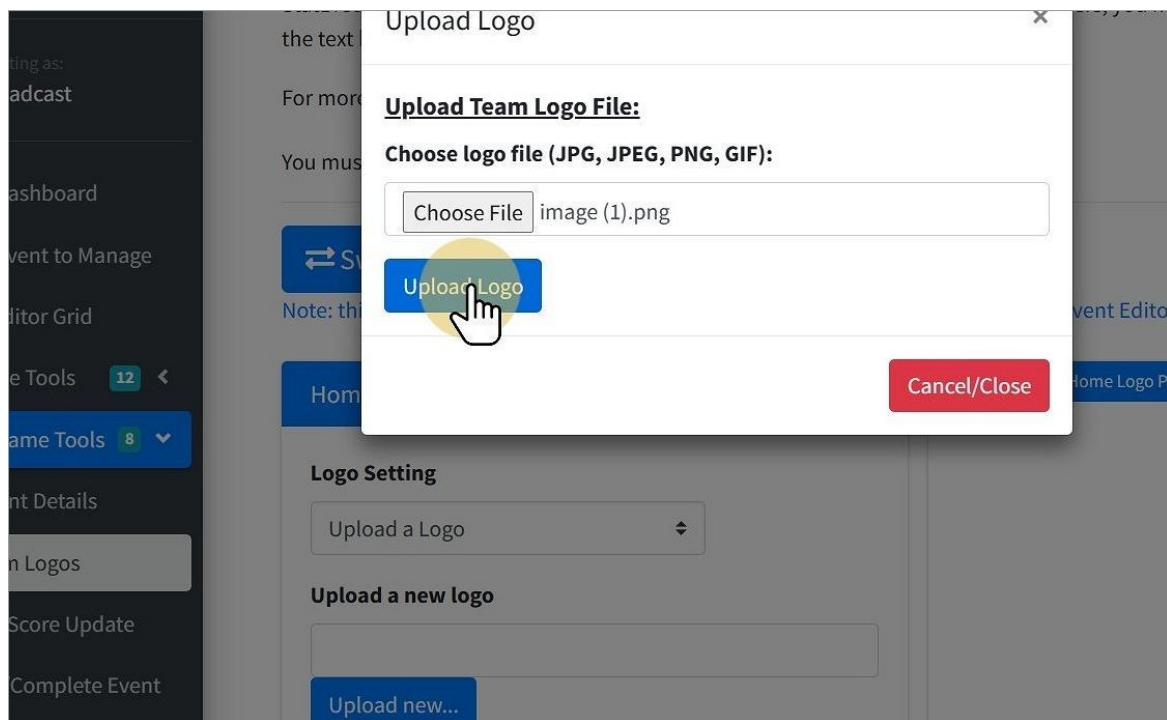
ting as:
adcast

ashboard

vent to Manage

ditor Grid

e Tools 12

ame Tools 8

nt Details

n Logos

Score Update

Complete Event

the text

For more

You mus

Note: thi

Hom

vent Edito

Home Logo P

Upload Logo

×

Upload Team Logo File:

Choose logo file (JPG, JPEG, PNG, GIF):

Choose File image (1).png

Upload Logo

Cancel/Close

Logo Setting

Upload a Logo

Upload a new logo

Upload new...